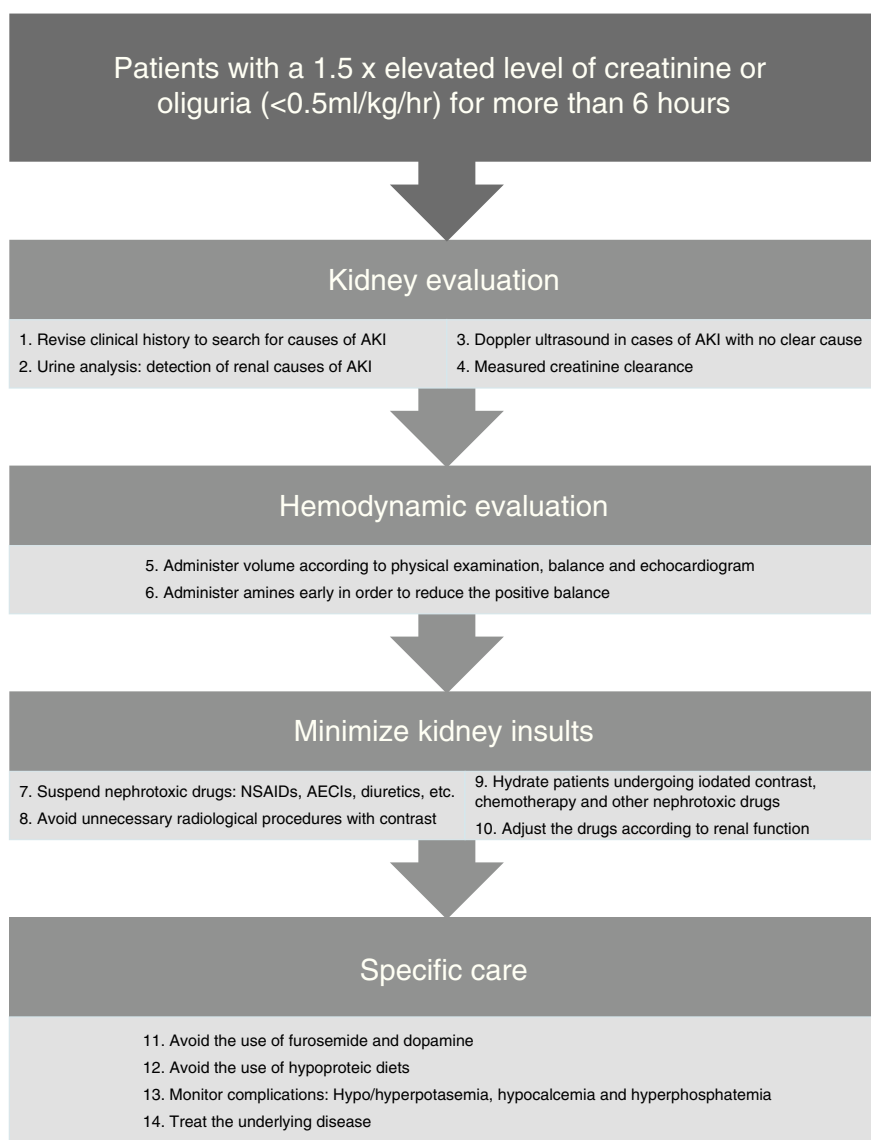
Patients with a 1.5 x elevated level of creatinine or oliguria (<0.5ml/kg/hr) for more than 6 hours

Kidney evaluation

1. Revise clinical history to search for causes of AKI
2. Urine analysis: detection of renal causes of AKI

3. Doppler ultrasound in cases of AKI with no clear cause
4. Measured creatinine clearance

Hemodynamic evaluation

5. Administer volume according to physical examination, balance and echocardiogram
6. Administer amines early in order to reduce the positive balance

Minimize kidney insults

7. Suspend nephrotoxic drugs: NSAIDs, AECIs, diuretics, etc.
8. Avoid unnecessary radiological procedures with contrast

9. Hydrate patients undergoing iodated contrast, chemotherapy and other nephrotoxic drugs
10. Adjust the drugs according to renal function

Specific care

11. Avoid the use of furosemide and dopamine
12. Avoid the use of hypoproteic diets
13. Monitor complications: Hypo/hyperpotasemia, hypocalcemia and hyperphosphatemia
14. Treat the underlying disease